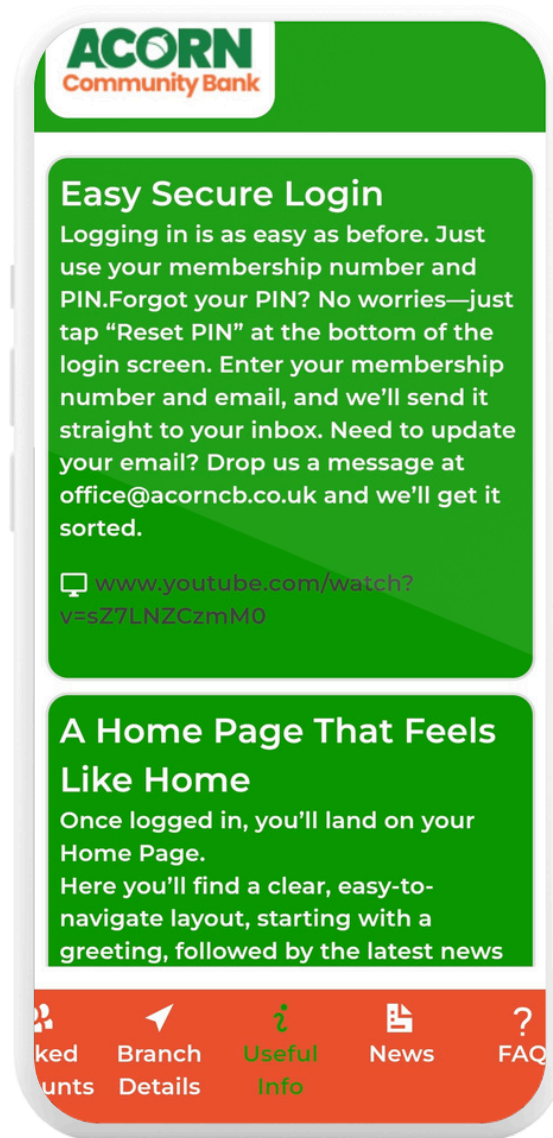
ACORN
Community Bank

Easy Secure Login
Logging in is as easy as before. Just use your membership number and PIN.Forgot your PIN? No worries—just tap "Reset PIN" at the bottom of the login screen. Enter your membership number and email, and we'll send it straight to your inbox. Need to update your email? Drop us a message at office@acorncb.co.uk and we'll get it sorted.

www.youtube.com/watch?v=sZ7LNZCzmM0

A Home Page That Feels Like Home
Once logged in, you'll land on your Home Page.
Here you'll find a clear, easy-to-navigate layout, starting with a greeting, followed by the latest news

ked unts | Branch Details | Useful Info | News | FAQ